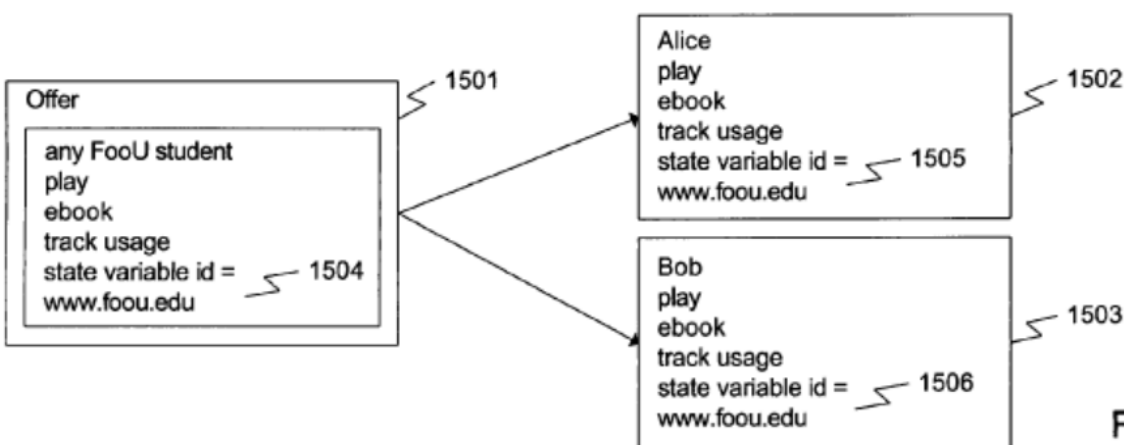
Offer
1501
any FooU student
play
ebook
track usage
state variable id =
1504
www.foou.edu

Alice
play
ebook
track usage
state variable id =
1505
www.foou.edu
1502

Bob
play
ebook
track usage
state variable id =
1506
www.foou.edu
1503

F